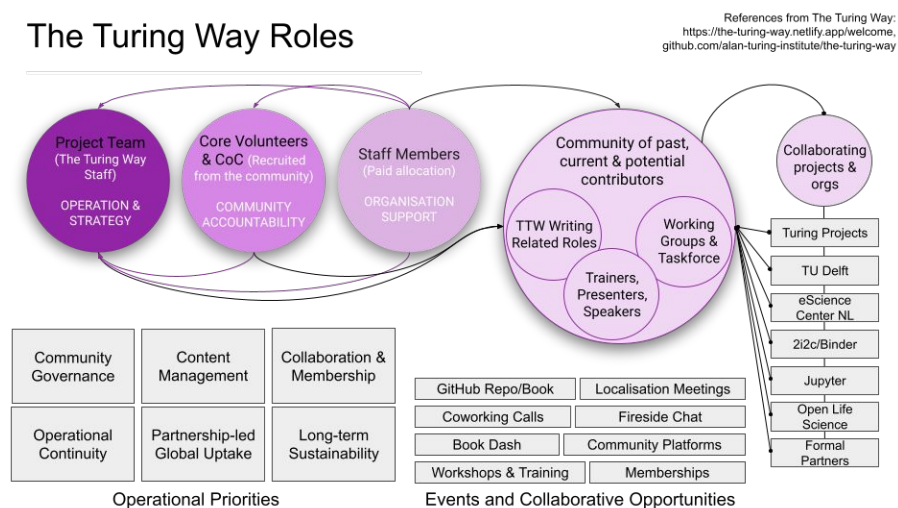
The Turing Way Roles

References from The Turing Way: https://the-turing-way.netlify.app/welcome, github.com/alan-turing-institute/the-turing-way

Project Team (The Turing Way Staff)

OPERATION & STRATEGY

Core Volunteers & CoC (Recruited from the community)

COMMUNITY ACCOUNTABILITY

Staff Members (Paid allocation)

ORGANISATION SUPPORT

Community of past, current & potential contributors

TTW Writing Related Roles

Working Groups & Taskforce

Trainers, Presenters, Speakers

Collaborating projects & orgs

Turing Projects

TU Delft

eScience Center NL

2i2c/Binder

Jupyter

Open Life Science

Formal Partners

| Community Governance | Content Management | Collaboration & Membership |
|---|---|---|
| Operational Continuity | Partnership-led Global Uptake | Long-term Sustainability |

Operational Priorities

| GitHub Repo/Book | Localisation Meetings |
|---|---|
| Coworking Calls | Fireside Chat |
| Book Dash | Community Platforms |
| Workshops & Training | Memberships |

Events and Collaborative Opportunities